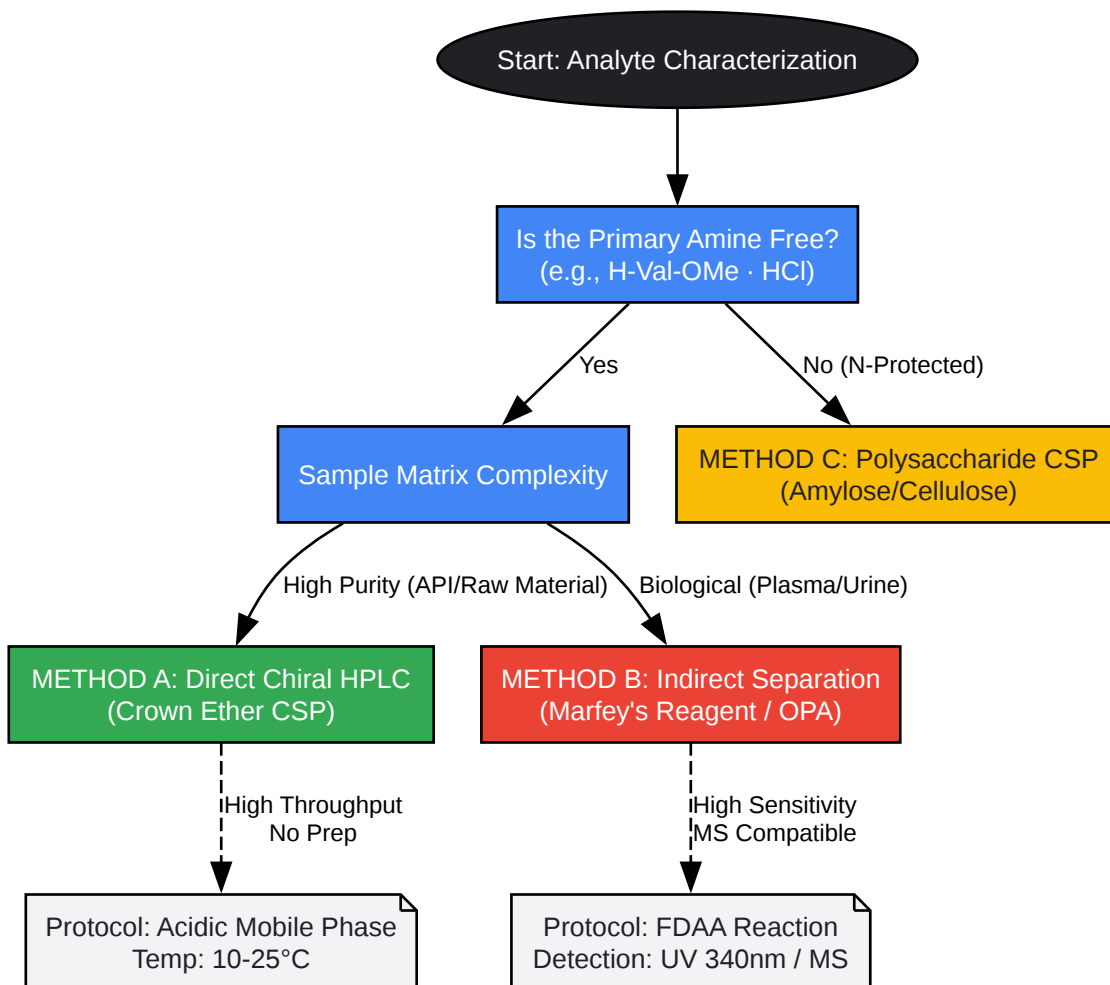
Start: Analyte Characterization

Is the Primary Amine Free?
(e.g., H-Val-OMe · HCl)

Yes

No (N-Protected)

Sample Matrix Complexity

METHOD C: Polysaccharide CSP
(Amylose/Cellulose)

High Purity (API/Raw Material)

Biological (Plasma/Urine)

METHOD A: Direct Chiral HPLC
(Crown Ether CSP)

METHOD B: Indirect Separation
(Marfey's Reagent / OPA)

High Throughput
No Prep

High Sensitivity
MS Compatible

Protocol: Acidic Mobile Phase
Temp: 10-25°C

Protocol: FDAA Reaction
Detection: UV 340nm / MS